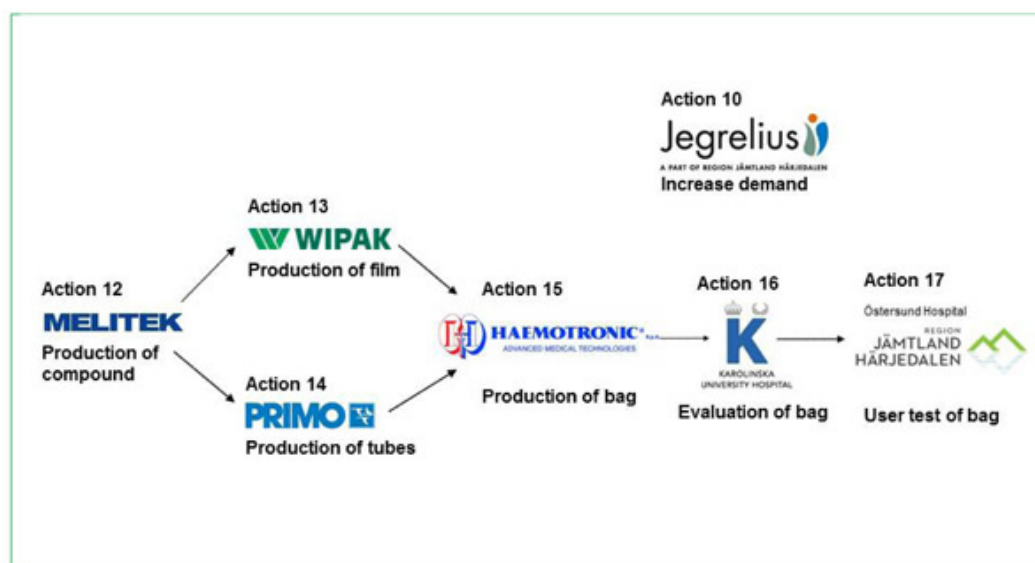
Action 10
Jegrelius
A PART OF REGION JÄMTLAND HÄRJEDALEN
Increase demand

Action 13
WIPAK
Production of film

Action 12
MELITEK
Production of compound

Action 14
PRIMO
Production of tubes

Action 15
HAEMOTRONIC S.p.A.
ADVANCED MEDICAL TECHNOLOGIES
Production of bag

Action 16
K
KAROLINSKA UNIVERSITY HOSPITAL
Evaluation of bag

Action 17
Östersund Hospital
REGION JÄMTLAND HÄRJEDALEN
User test of bag